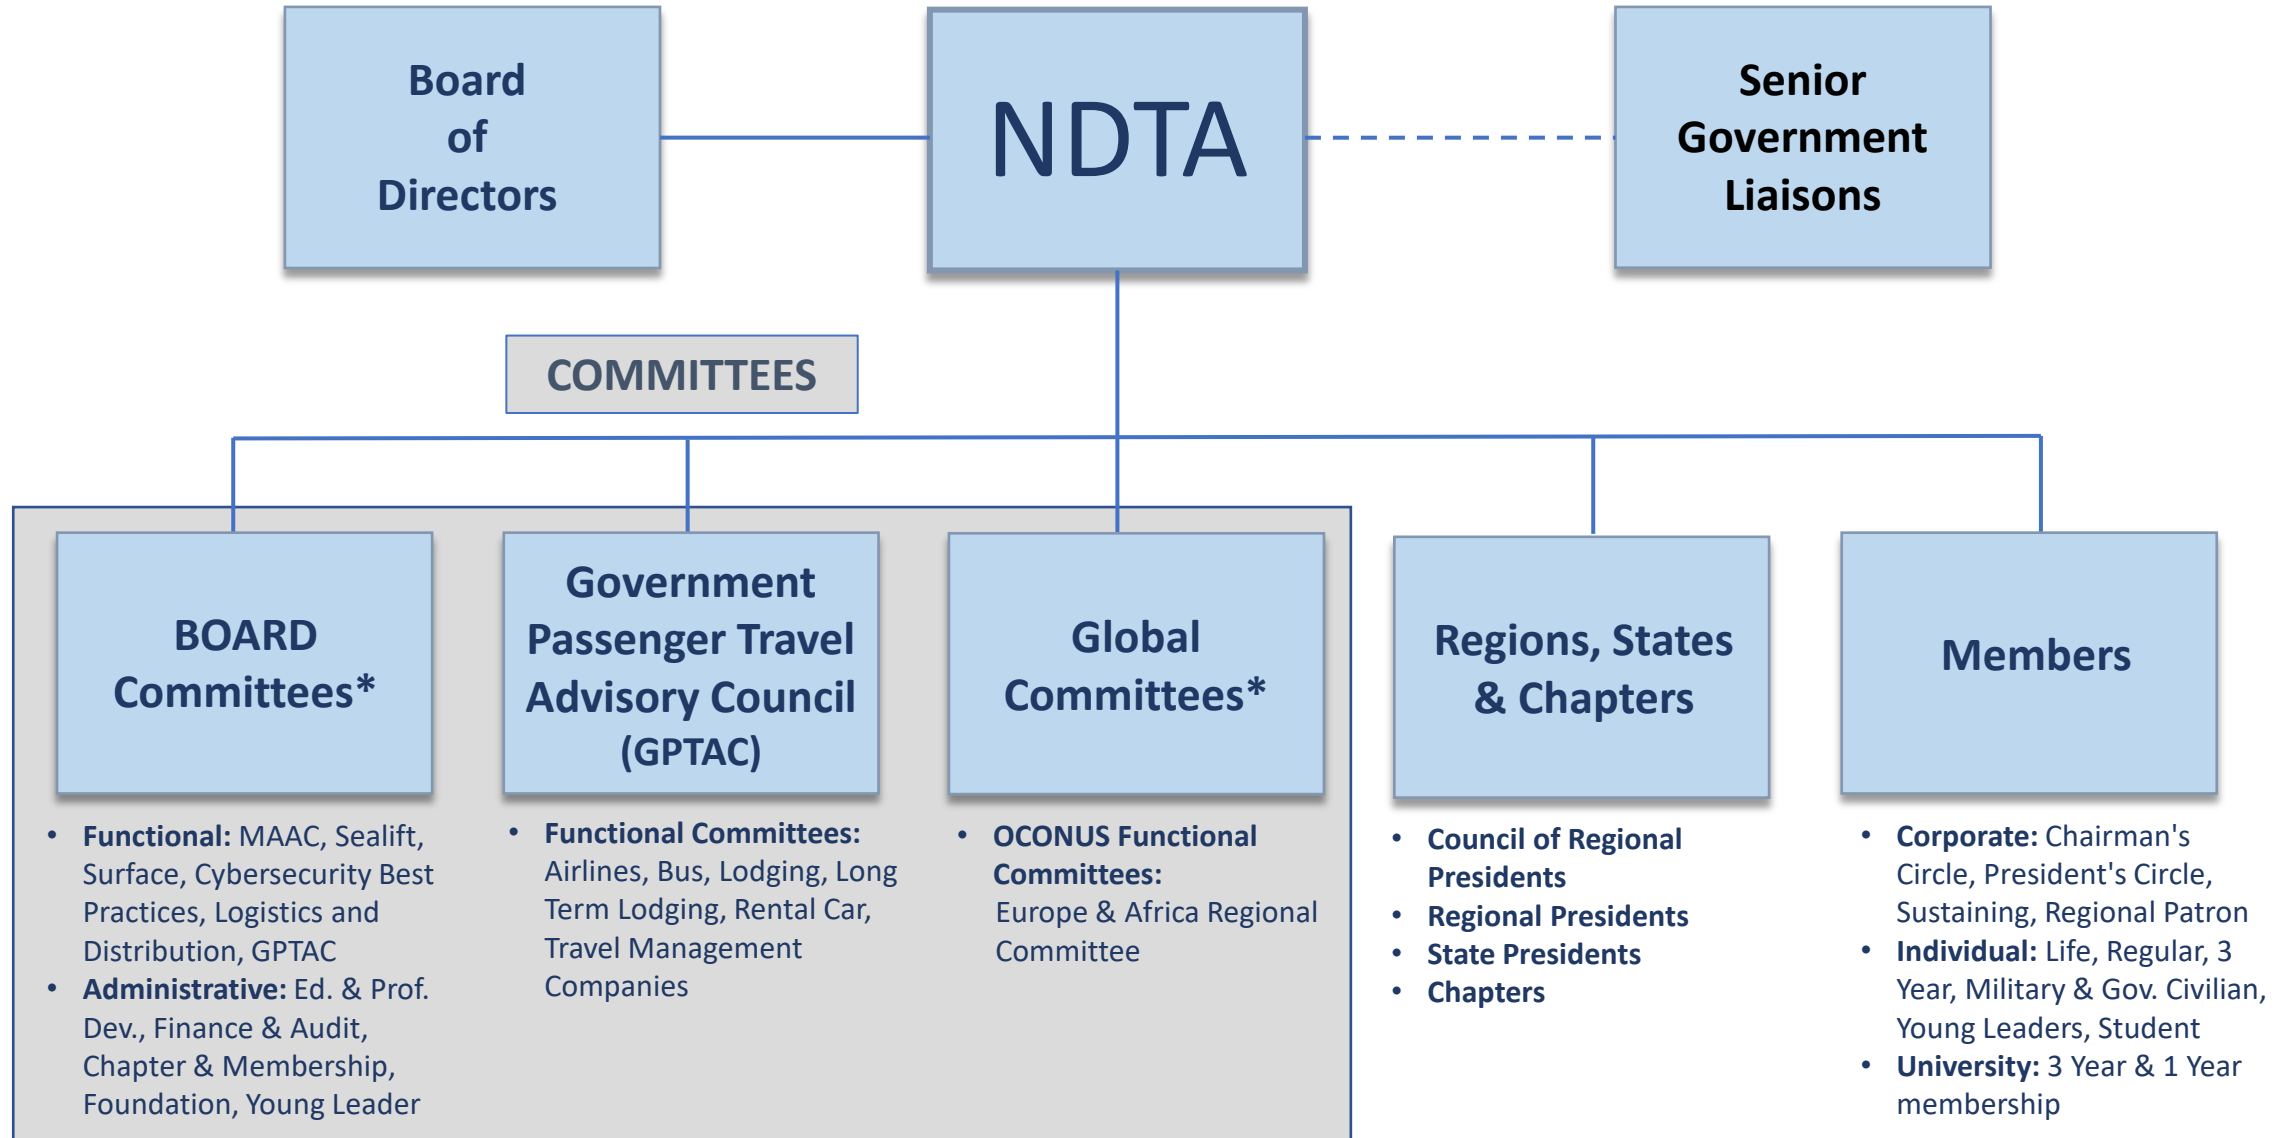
Board of Directors

NDTA

Senior Government Liaisons

COMMITTEES

BOARD Committees*

- **Functional:** MAAC, Sealift, Surface, Cybersecurity Best Practices, Logistics and Distribution, GPTAC
- **Administrative:** Ed. & Prof. Dev., Finance & Audit, Chapter & Membership, Foundation, Young Leader

Government Passenger Travel Advisory Council (GPTAC)

- **Functional Committees:** Airlines, Bus, Lodging, Long Term Lodging, Rental Car, Travel Management Companies

Global Committees*

- **OCONUS Functional Committees:** Europe & Africa Regional Committee

Regions, States & Chapters

- Council of Regional Presidents
- Regional Presidents
- State Presidents
- Chapters

Members

- **Corporate:** Chairman's Circle, President's Circle, Sustaining, Regional Patron
- **Individual:** Life, Regular, 3 Year, Military & Gov. Civilian, Young Leaders, Student
- **University:** 3 Year & 1 Year membership